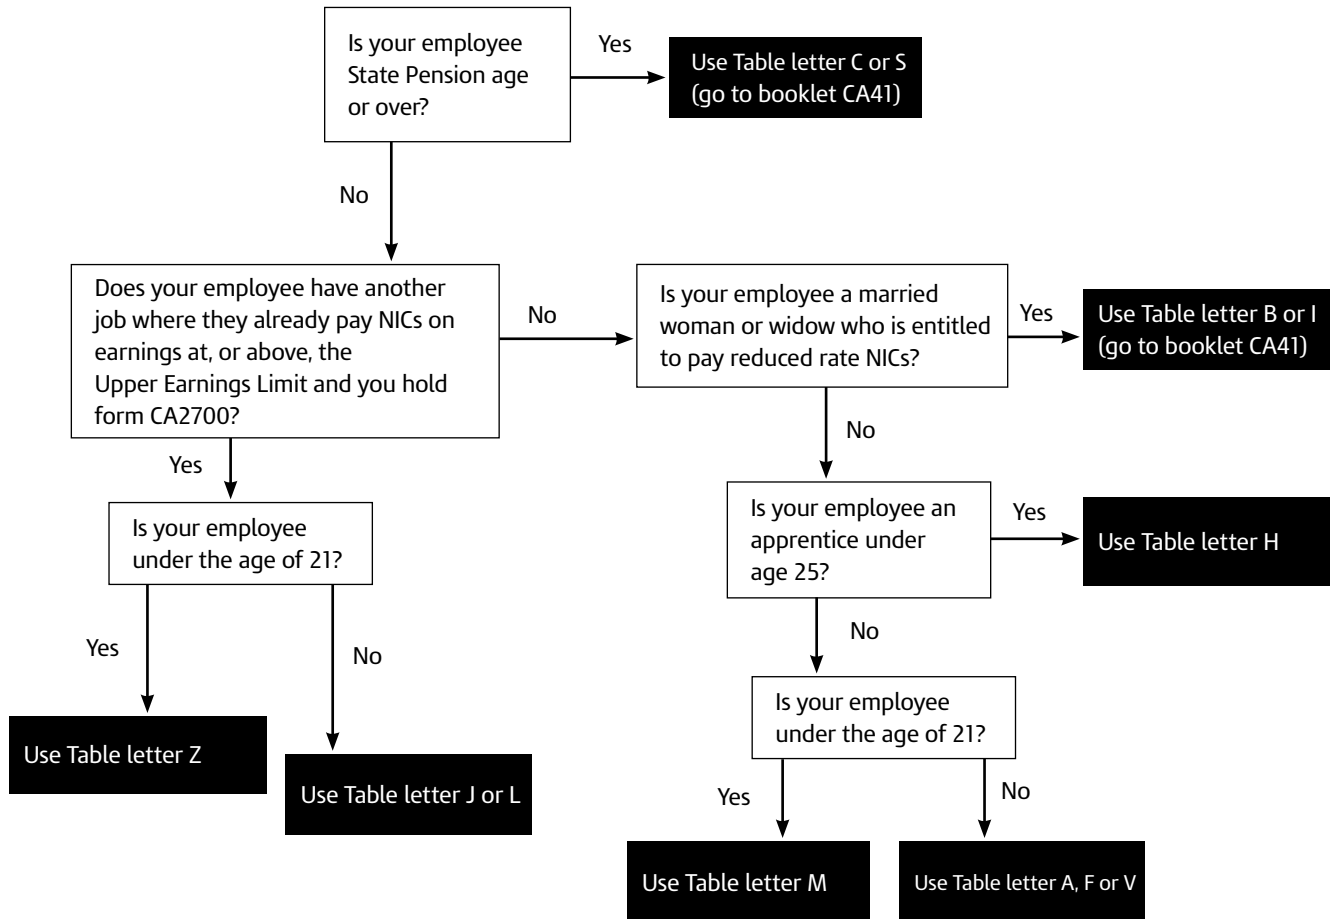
Is your employee State Pension age or over?

Yes

Use Table letter C or S (go to booklet CA41)

No

Does your employee have another job where they already pay NICs on earnings at, or above, the Upper Earnings Limit and you hold form CA2700?

No

Is your employee a married woman or widow who is entitled to pay reduced rate NICs?

Yes

Use Table letter B or I (go to booklet CA41)

Yes

Is your employee under the age of 21?

Yes

Use Table letter Z

No

Use Table letter J or L

No

Is your employee an apprentice under age 25?

Yes

Use Table letter H

No

Is your employee under the age of 21?

Yes

Use Table letter M

No

Use Table letter A, F or V